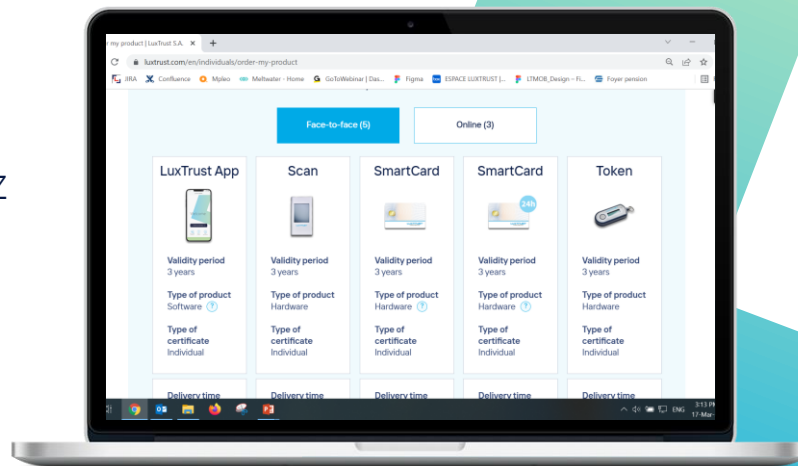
Z

my product | LuxTrust S.A. × +

luxtrust.com/en/individuals/order-my-product

JIRA Confluence Mpleo Meltwater - Home GoToWebinar | Das... Figma ESPACE LUXTRUST |... LTMOB_Design - Fi... Foyer pension

Face-to-face (5) Online (3)

| LuxTrust App | Scan | SmartCard | SmartCard | Token |
|---|---|---|---|---|
| | | | 24h | |
| Validity period 3 years | Validity period 3 years | Validity period 3 years | Validity period 3 years | Validity period 3 years |
| Type of product Software ? | Type of product Hardware | Type of product Hardware ? | Type of product Hardware ? | Type of product Hardware |
| Type of certificate Individual | Type of certificate Individual | Type of certificate Individual | Type of certificate Individual | Type of certificate Individual |
| Delivery time | Delivery time | Delivery time | Delivery time | Delivery time |

ENG 3:13 PM 17-Mar-